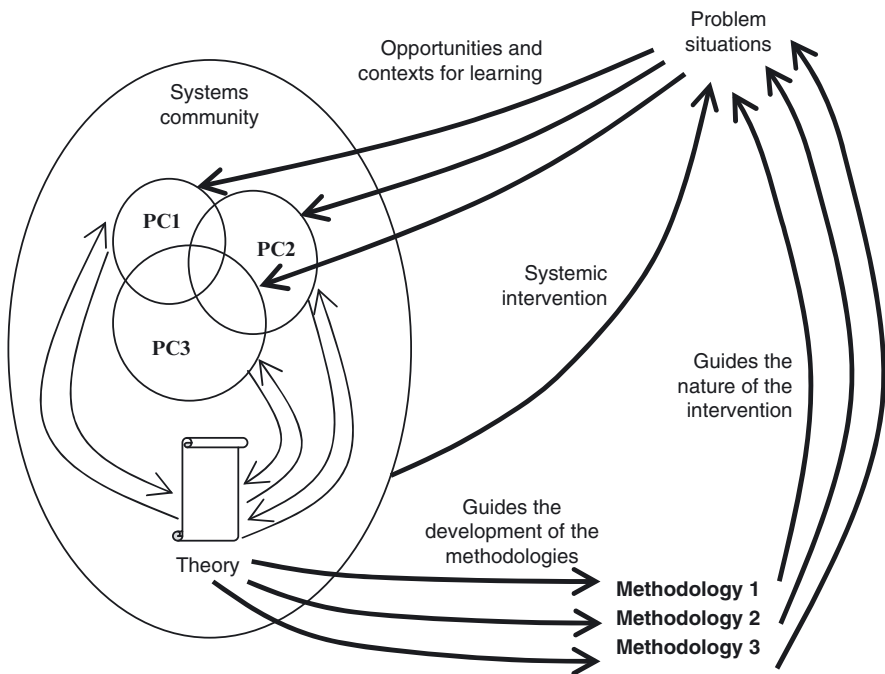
Problem situations

Opportunities and contexts for learning

Systems community

PC1

PC2

PC3

Systemic intervention

Guides the nature of the intervention

Guides the development of the methodologies

Theory

**Methodology 1**

**Methodology 2**

**Methodology 3**